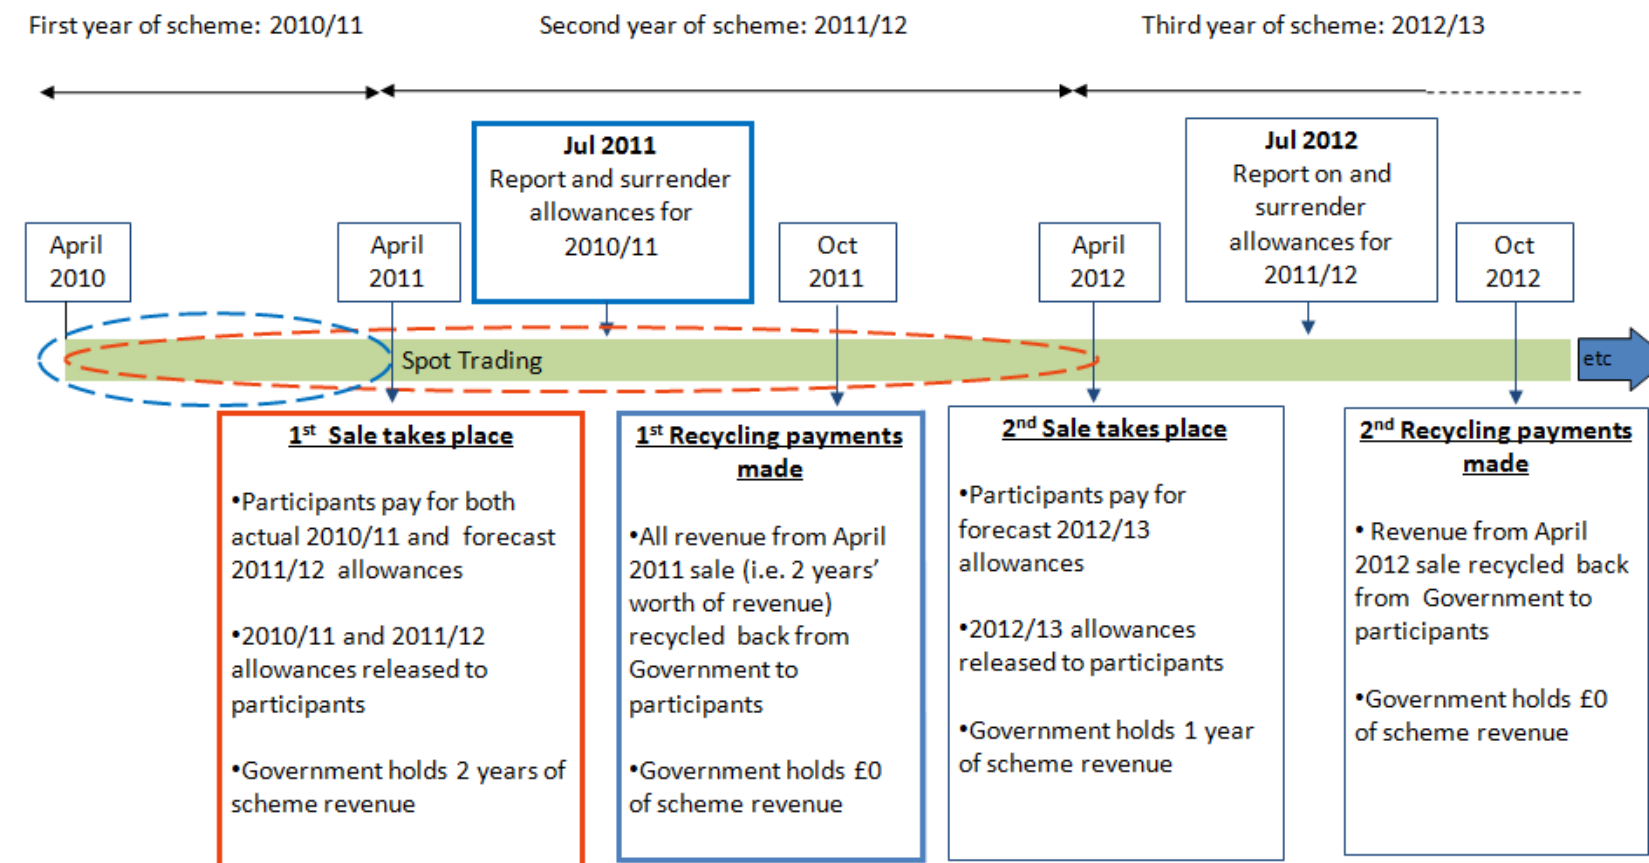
First year of scheme: 2010/11

Second year of scheme: 2011/12

Third year of scheme: 2012/13

April 2010

April 2011

**Jul 2011**
Report and surrender allowances for 2010/11

Oct 2011

April 2012

**Jul 2012**
Report on and surrender allowances for 2011/12

Oct 2012

Spot Trading

etc

**1st Sale takes place**

•Participants pay for both actual 2010/11 and forecast 2011/12 allowances

•2010/11 and 2011/12 allowances released to participants

•Government holds 2 years of scheme revenue

**1st Recycling payments made**

•All revenue from April 2011 sale (i.e. 2 years' worth of revenue) recycled back from Government to participants

•Government holds £0 of scheme revenue

**2nd Sale takes place**

•Participants pay for forecast 2012/13 allowances

•2012/13 allowances released to participants

•Government holds 1 year of scheme revenue

**2nd Recycling payments made**

• Revenue from April 2012 sale recycled back from Government to participants

•Government holds £0 of scheme revenue